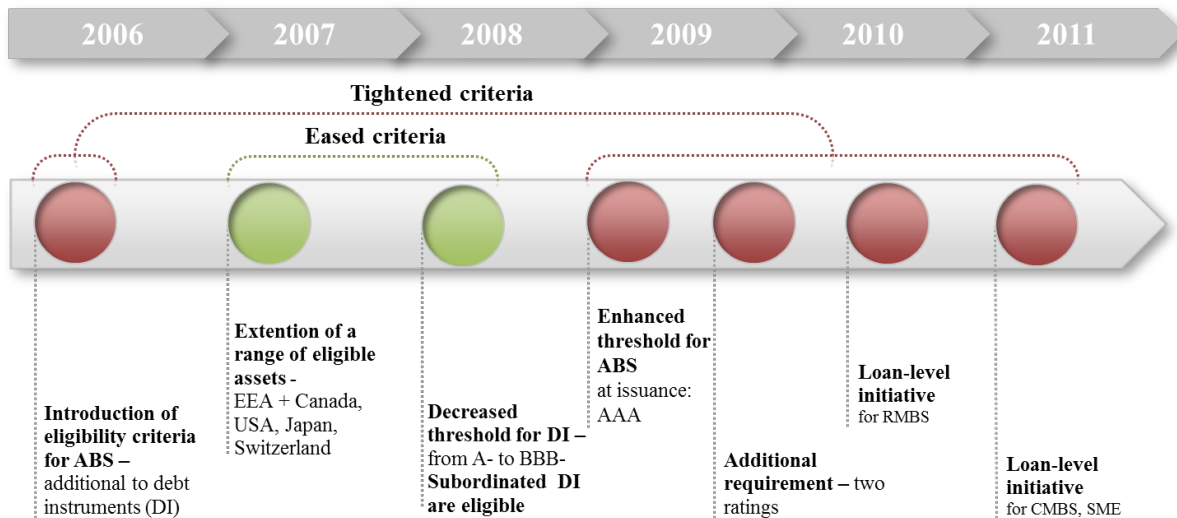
2006 2007 2008 2009 2010 2011

Tightened criteria

Eased criteria

Introduction of eligibility criteria for ABS – additional to debt instruments (DI)

Extention of a range of eligible assets - EEA + Canada, USA, Japan, Switzerland

Decreased threshold for DI – from A- to BBB- Subordinated DI are eligible

Enhanced threshold for ABS at issuance: AAA

Additional requirement – two ratings

Loan-level initiative for RMBS

Loan-level initiative for CMBS, SME